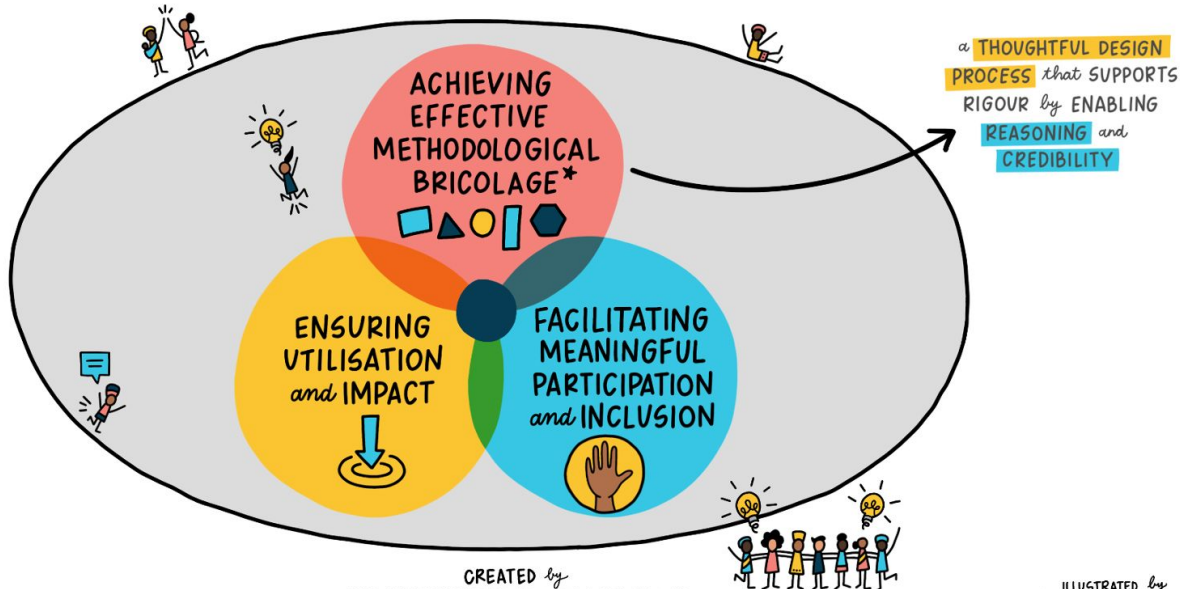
ACHIEVING EFFECTIVE METHODOLOGICAL BRICOLAGE*

a THOUGHTFUL DESIGN PROCESS that SUPPORTS RIGOUR by ENABLING REASONING and CREDIBILITY

ENSURING UTILISATION and IMPACT

FACILITATING MEANINGFUL PARTICIPATION and INCLUSION

CREATED by

ILLUSTRATED by